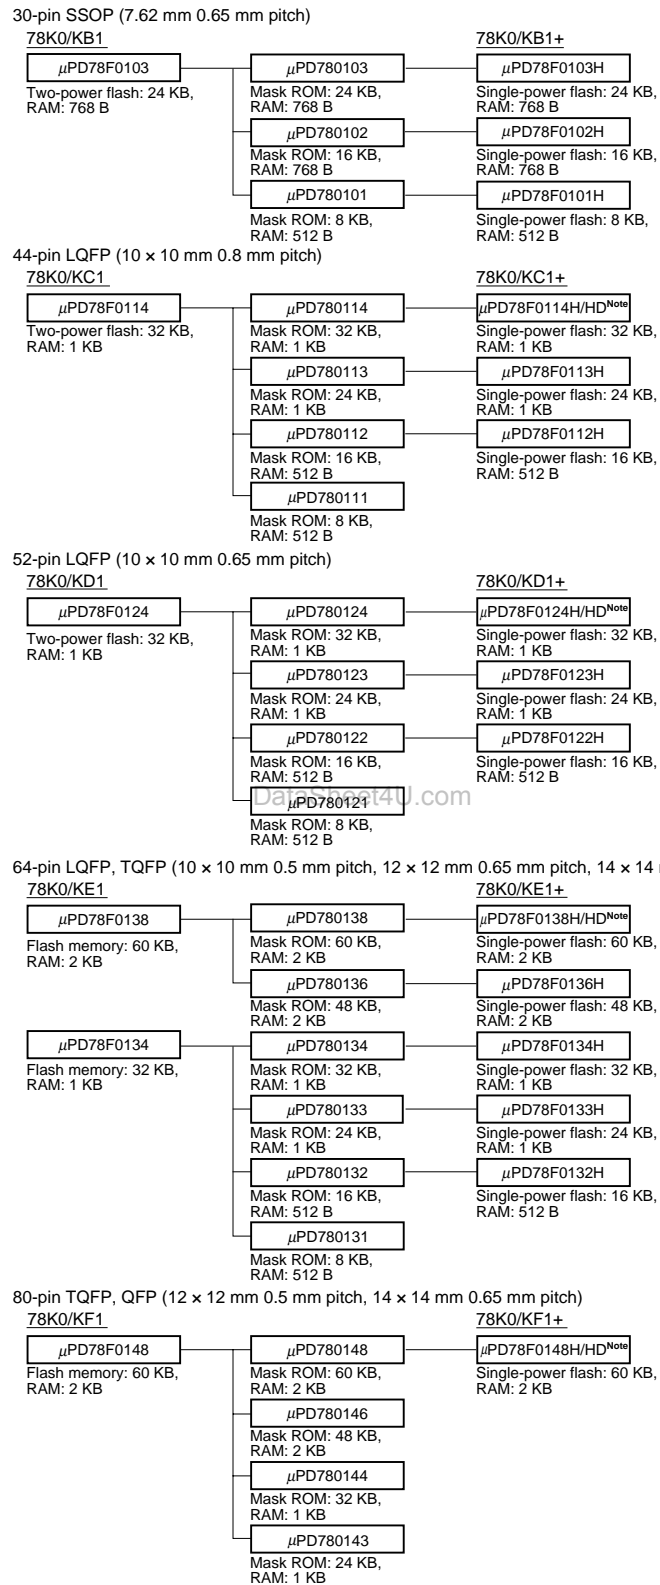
30-pin SSOP (7.62 mm 0.65 mm pitch)

78K0/KB1

$\mu$PD78F0103
Two-power flash: 24 KB, RAM: 768 B

$\mu$PD780103
Mask ROM: 24 KB, RAM: 768 B

$\mu$PD780102
Mask ROM: 16 KB, RAM: 768 B

$\mu$PD780101
Mask ROM: 8 KB, RAM: 512 B

78K0/KB1+

$\mu$PD78F0103H
Single-power flash: 24 KB, RAM: 768 B

$\mu$PD78F0102H
Single-power flash: 16 KB, RAM: 768 B

$\mu$PD78F0101H
Single-power flash: 8 KB, RAM: 512 B

44-pin LQFP (10 × 10 mm 0.8 mm pitch)

78K0/KC1

$\mu$PD78F0114
Two-power flash: 32 KB, RAM: 1 KB

$\mu$PD780114
Mask ROM: 32 KB, RAM: 1 KB

$\mu$PD780113
Mask ROM: 24 KB, RAM: 1 KB

$\mu$PD780112
Mask ROM: 16 KB, RAM: 512 B

$\mu$PD780111
Mask ROM: 8 KB, RAM: 512 B

78K0/KC1+

$\mu$PD78F0114H/HD$^{Note}$
Single-power flash: 32 KB, RAM: 1 KB

$\mu$PD78F0113H
Single-power flash: 24 KB, RAM: 1 KB

$\mu$PD78F0112H
Single-power flash: 16 KB, RAM: 512 B

52-pin LQFP (10 × 10 mm 0.65 mm pitch)

78K0/KD1

$\mu$PD78F0124
Two-power flash: 32 KB, RAM: 1 KB

$\mu$PD780124
Mask ROM: 32 KB, RAM: 1 KB

$\mu$PD780123
Mask ROM: 24 KB, RAM: 1 KB

$\mu$PD780122
Mask ROM: 16 KB, RAM: 512 B

$\mu$PD780121
Mask ROM: 8 KB, RAM: 512 B

78K0/KD1+

$\mu$PD78F0124H/HD$^{Note}$
Single-power flash: 32 KB, RAM: 1 KB

$\mu$PD78F0123H
Single-power flash: 24 KB, RAM: 1 KB

$\mu$PD78F0122H
Single-power flash: 16 KB, RAM: 512 B

DataSheet4U.com

64-pin LQFP, TQFP (10 × 10 mm 0.5 mm pitch, 12 × 12 mm 0.65 mm pitch, 14 × 14 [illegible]

78K0/KE1

$\mu$PD78F0138
Flash memory: 60 KB, RAM: 2 KB

$\mu$PD780138
Mask ROM: 60 KB, RAM: 2 KB

$\mu$PD780136
Mask ROM: 48 KB, RAM: 2 KB

$\mu$PD78F0134
Flash memory: 32 KB, RAM: 1 KB

$\mu$PD780134
Mask ROM: 32 KB, RAM: 1 KB

$\mu$PD780133
Mask ROM: 24 KB, RAM: 1 KB

$\mu$PD780132
Mask ROM: 16 KB, RAM: 512 B

$\mu$PD780131
Mask ROM: 8 KB, RAM: 512 B

78K0/KE1+

$\mu$PD78F0138H/HD$^{Note}$
Single-power flash: 60 KB, RAM: 2 KB

$\mu$PD78F0136H
Single-power flash: 48 KB, RAM: 2 KB

$\mu$PD78F0134H
Single-power flash: 32 KB, RAM: 1 KB

$\mu$PD78F0133H
Single-power flash: 24 KB, RAM: 1 KB

$\mu$PD78F0132H
Single-power flash: 16 KB, RAM: 512 B

80-pin TQFP, QFP (12 × 12 mm 0.5 mm pitch, 14 × 14 mm 0.65 mm pitch)

78K0/KF1

$\mu$PD78F0148
Flash memory: 60 KB, RAM: 2 KB

$\mu$PD780148
Mask ROM: 60 KB, RAM: 2 KB

$\mu$PD780146
Mask ROM: 48 KB, RAM: 2 KB

$\mu$PD780144
Mask ROM: 32 KB, RAM: 1 KB

$\mu$PD780143
Mask ROM: 24 KB, RAM: 1 KB

78K0/KF1+

$\mu$PD78F0148H/HD$^{Note}$
Single-power flash: 60 KB, RAM: 2 KB